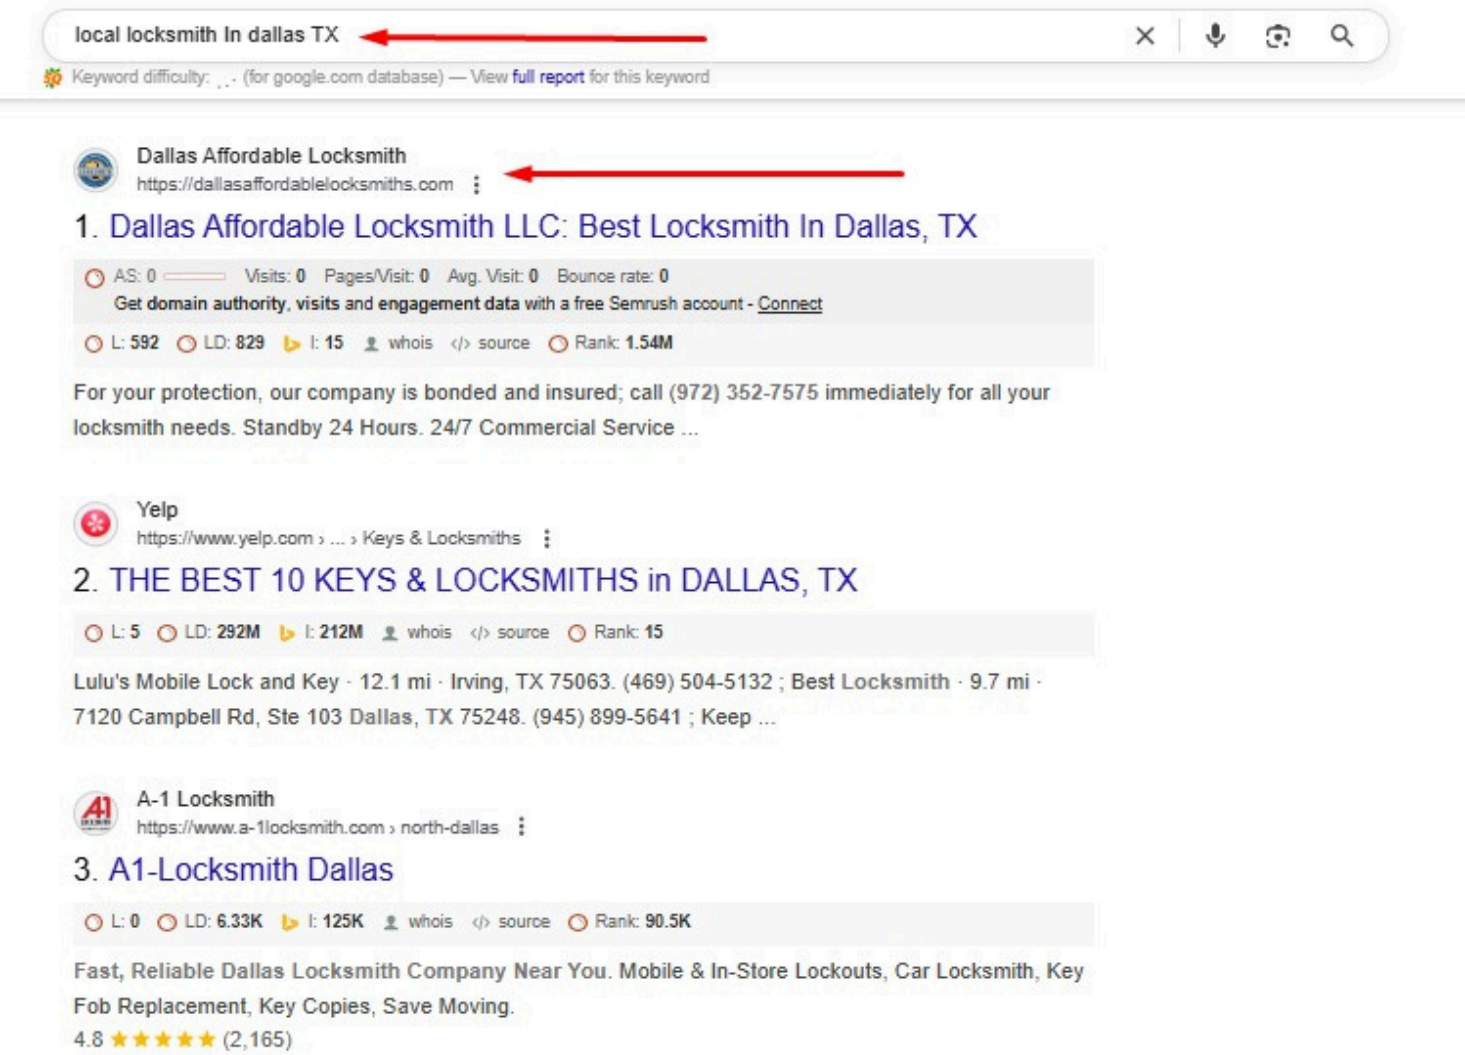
local locksmith In dallas TX

Keyword difficulty: . . - (for google.com database) — View full report for this keyword

Dallas Affordable Locksmith
https://dallasaffordablelocksmiths.com

1. Dallas Affordable Locksmith LLC: Best Locksmith In Dallas, TX

AS: 0 Visits: 0 Pages/Visit: 0 Avg. Visit: 0 Bounce rate: 0
Get domain authority, visits and engagement data with a free Semrush account - Connect

L: 592 LD: 829 I: 15 whois source Rank: 1.54M

For your protection, our company is bonded and insured; call (972) 352-7575 immediately for all your locksmith needs. Standby 24 Hours. 24/7 Commercial Service ...

Yelp
https://www.yelp.com › ... › Keys & Locksmiths

2. THE BEST 10 KEYS & LOCKSMITHS in DALLAS, TX

L: 5 LD: 292M I: 212M whois source Rank: 15

Lulu's Mobile Lock and Key · 12.1 mi · Irving, TX 75063. (469) 504-5132 ; Best Locksmith · 9.7 mi · 7120 Campbell Rd, Ste 103 Dallas, TX 75248. (945) 899-5641 ; Keep ...

A-1 Locksmith
https://www.a-1locksmith.com › north-dallas

3. A1-Locksmith Dallas

L: 0 LD: 6.33K I: 125K whois source Rank: 90.5K

Fast, Reliable Dallas Locksmith Company Near You. Mobile & In-Store Lockouts, Car Locksmith, Key Fob Replacement, Key Copies, Save Moving.
4.8 ★★★★★ (2,165)